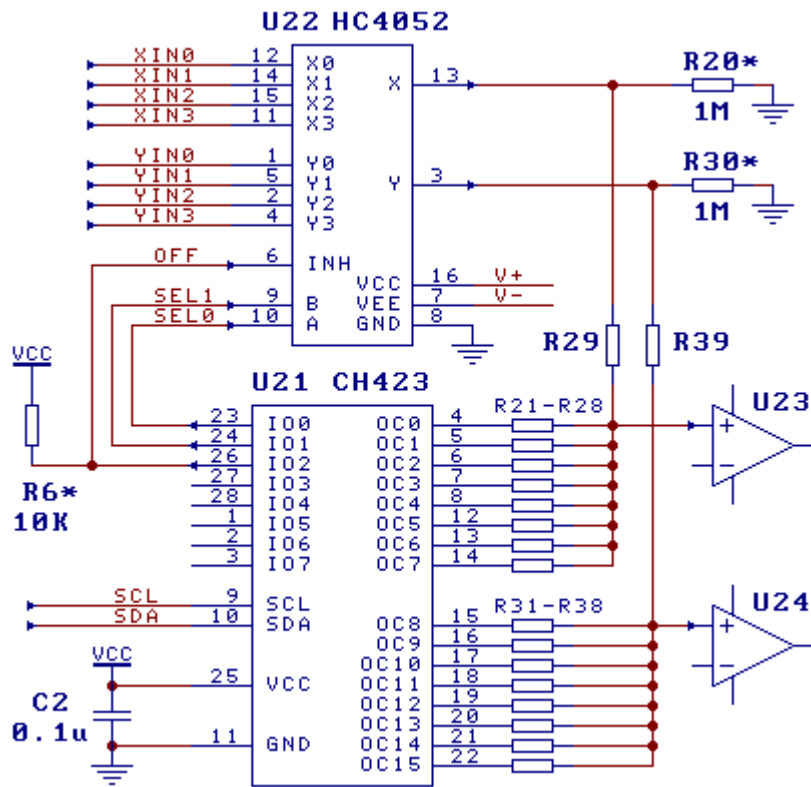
U22 HC4052

XIN0 12 X0
XIN1 14 X1
XIN2 15 X2
XIN3 11 X3
X 13
R20*
1M

YIN0 1 Y0
YIN1 5 Y1
YIN2 2 Y2
YIN3 4 Y3
Y 3
R30*
1M

OFF 6 INH
VCC 16 V+
SEL1 9 B
VEE 7 V-
SEL0 10 A
GND 8

VCC
R29
R39
U21 CH423

23 IO0 OC0 4
24 IO1 OC1 5
26 IO2 OC2 6
27 IO3 OC3 7
28 IO4 OC4 8
1 IO5 OC5 12
2 IO6 OC6 13
3 IO7 OC7 14

R6*
10K

R21-R28
U23
+
−

SCL 9 SCL
SDA 10 SDA
OC8 15
OC9 16
OC10 17
VCC
25 VCC
OC11 18
OC12 19
C2
0.1u
OC13 20
11 GND
OC14 21
OC15 22

R31-R38
U24
+
−